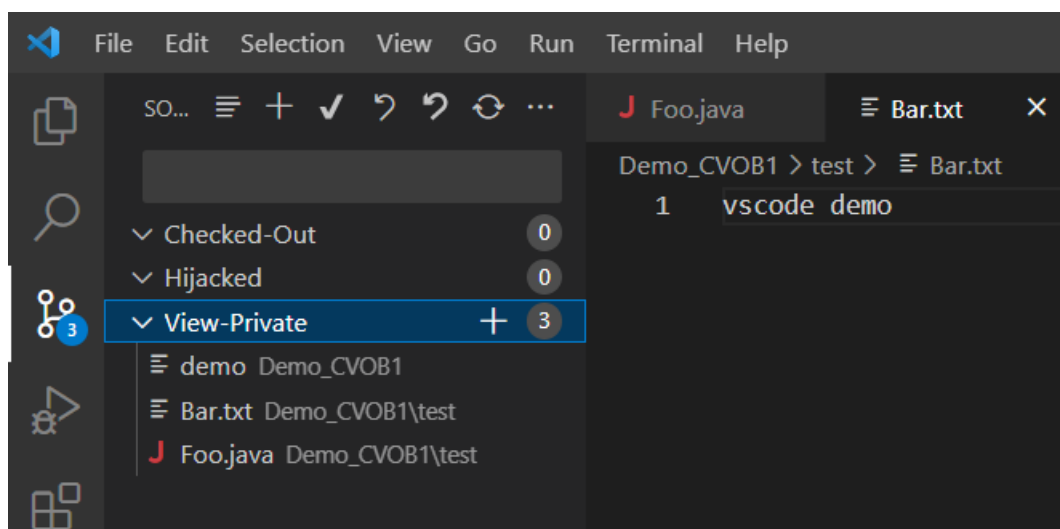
File Edit Selection View Go Run Terminal Help

SO... ≡ + ✓ ⟲ ⟲ ⟳ ···

Checked-Out 0
Hijacked 0
View-Private + 3
demo Demo_CVOB1
Bar.txt Demo_CVOB1\test
J Foo.java Demo_CVOB1\test

3

J Foo.java
Bar.txt ×

Demo_CVOB1 > test > Bar.txt

1 vscode demo